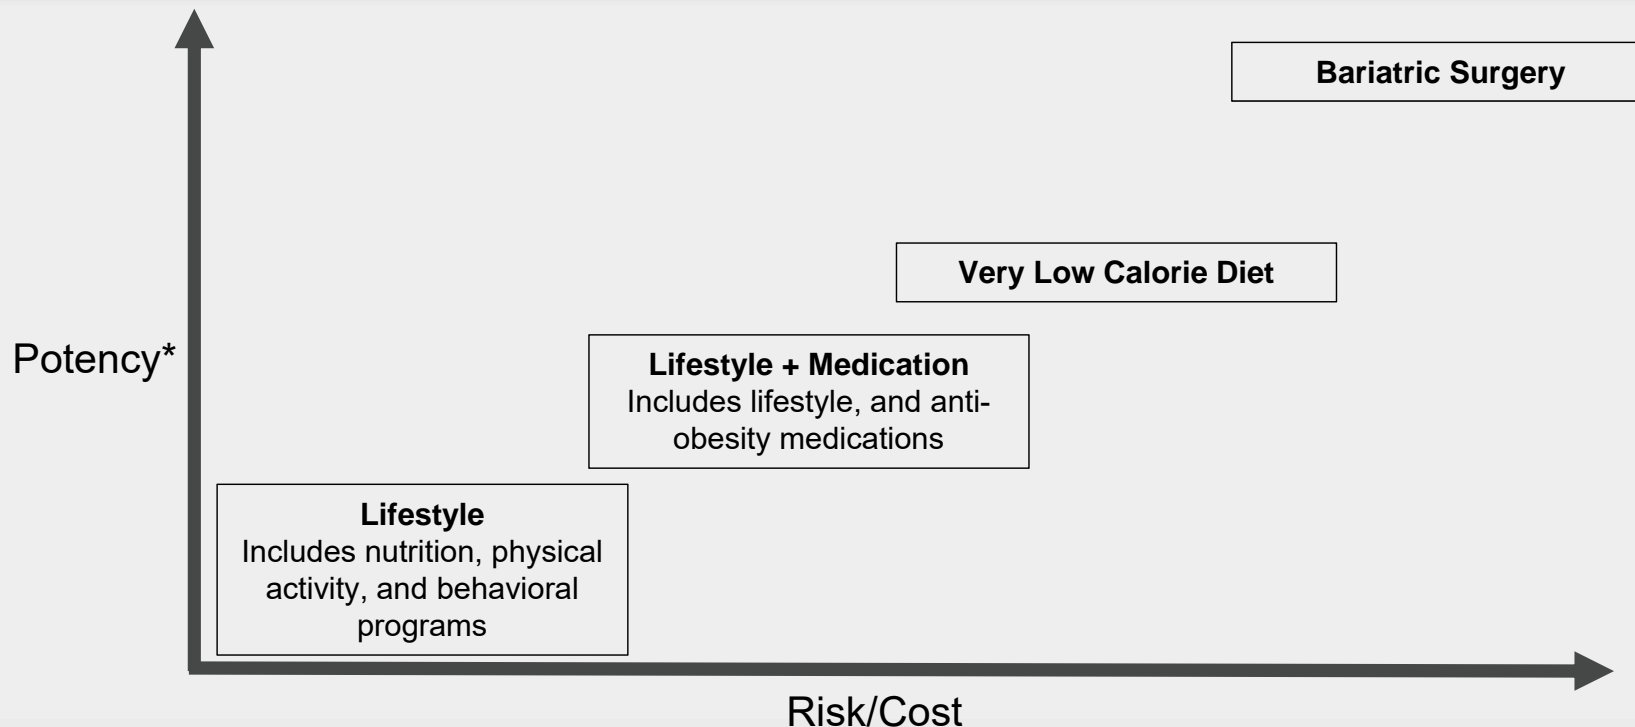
Bariatric Surgery

Very Low Calorie Diet

Potency*

**Lifestyle + Medication**
Includes lifestyle, and anti-obesity medications

**Lifestyle**
Includes nutrition, physical activity, and behavioral programs

Risk/Cost